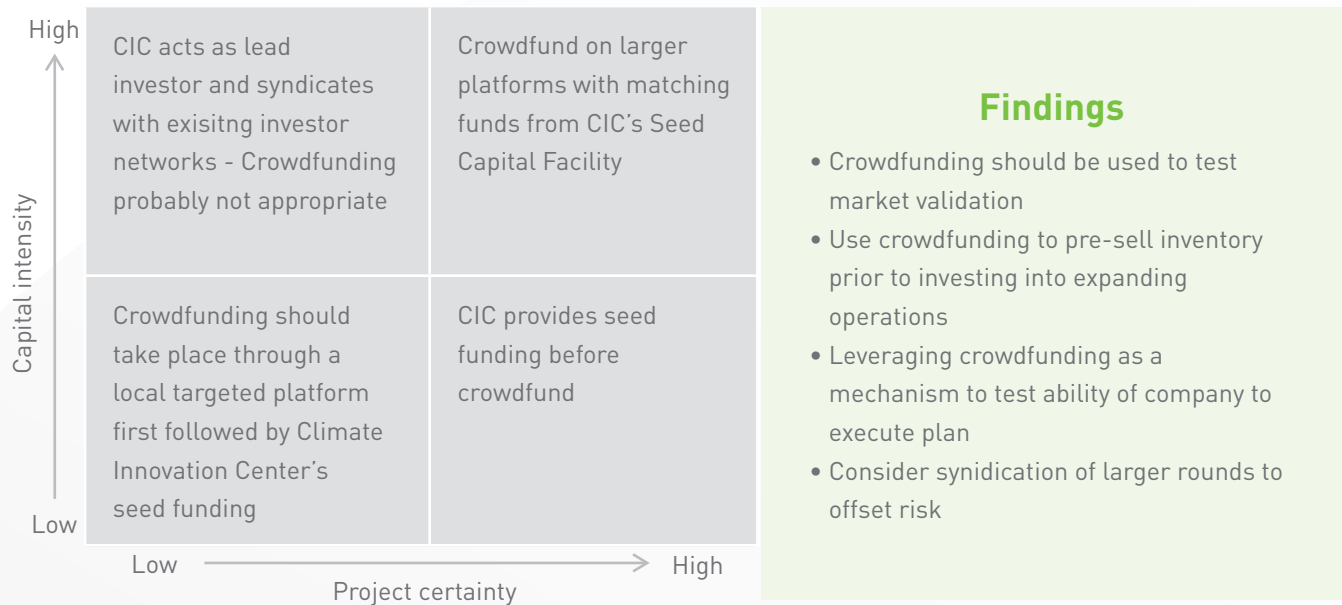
High

Capital intensity

Low

CIC acts as lead investor and syndicates with exisitng investor networks - Crowdfunding probably not appropriate

Crowdfund on larger platforms with matching funds from CIC's Seed Capital Facility

Crowdfunding should take place through a local targeted platform first followed by Climate Innovation Center's seed funding

CIC provides seed funding before crowdfund

Low

High

Project certainty

Findings

• Crowdfunding should be used to test market validation
• Use crowdfunding to pre-sell inventory prior to investing into expanding operations
• Leveraging crowdfunding as a mechanism to test ability of company to execute plan
• Consider synidication of larger rounds to offset risk